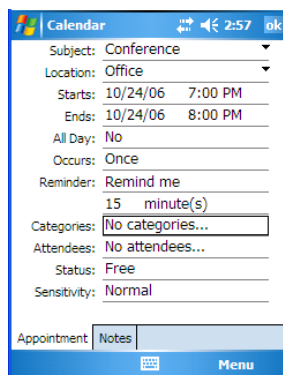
Calendar 2:57 ok

Subject: Conference
Location: Office
Starts: 10/24/06 7:00 PM
Ends: 10/24/06 8:00 PM
All Day: No
Occurs: Once
Reminder: Remind me
15 minute(s)
Categories: No categories...
Attendees: No attendees...
Status: Free
Sensitivity: Normal

Appointment Notes

Menu